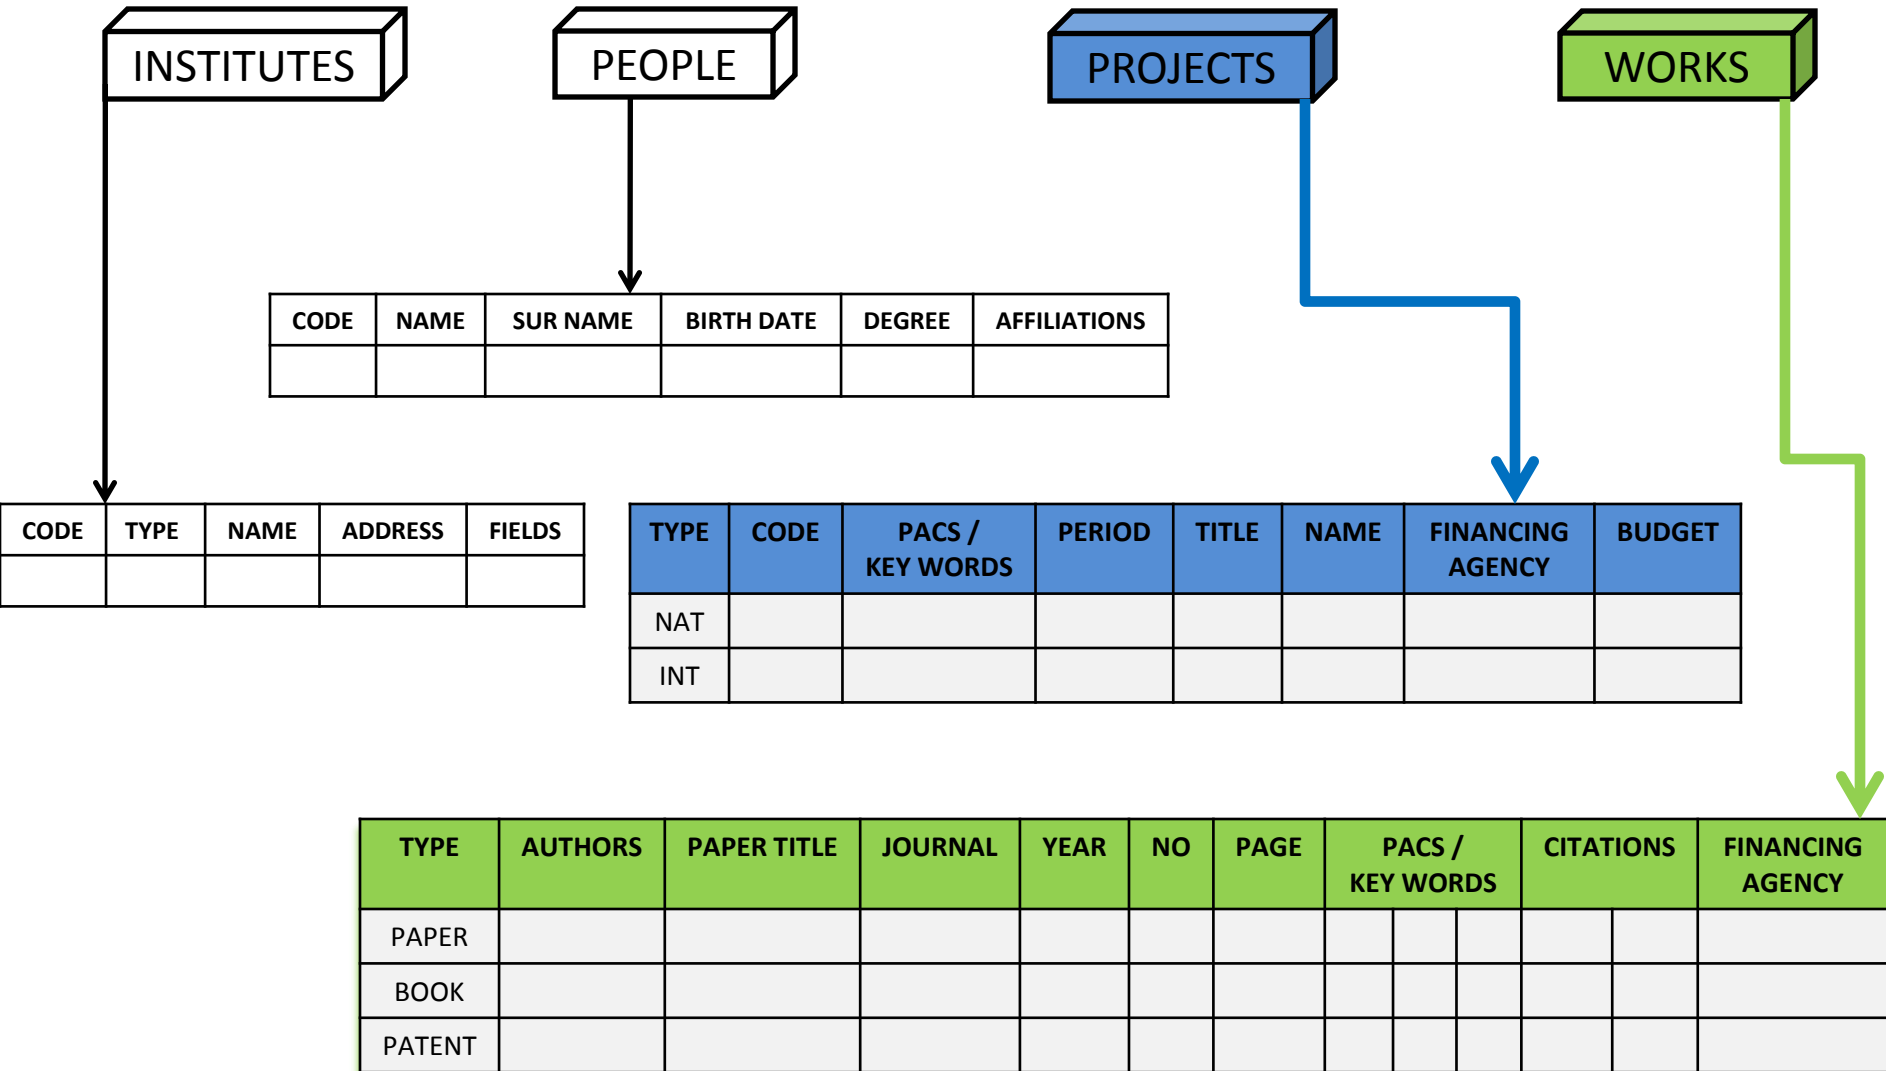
INSTITUTES

PEOPLE

PROJECTS

WORKS

| CODE | NAME | SUR NAME | BIRTH DATE | DEGREE | AFFILIATIONS |
|---|---|---|---|---|---|
| | | | | | |

| CODE | TYPE | NAME | ADDRESS | FIELDS |
|---|---|---|---|---|
| | | | | |

| TYPE | CODE | PACS / KEY WORDS | PERIOD | TITLE | NAME | FINANCING AGENCY | BUDGET |
|---|---|---|---|---|---|---|---|
| NAT | | | | | | | |
| INT | | | | | | | |

| TYPE | AUTHORS | PAPER TITLE | JOURNAL | YEAR | NO | PAGE | PACS / KEY WORDS | CITATIONS | FINANCING AGENCY |
|---|---|---|---|---|---|---|---|---|---|
| PAPER | | | | | | | | | |
| BOOK | | | | | | | | | |
| PATENT | | | | | | | | | |